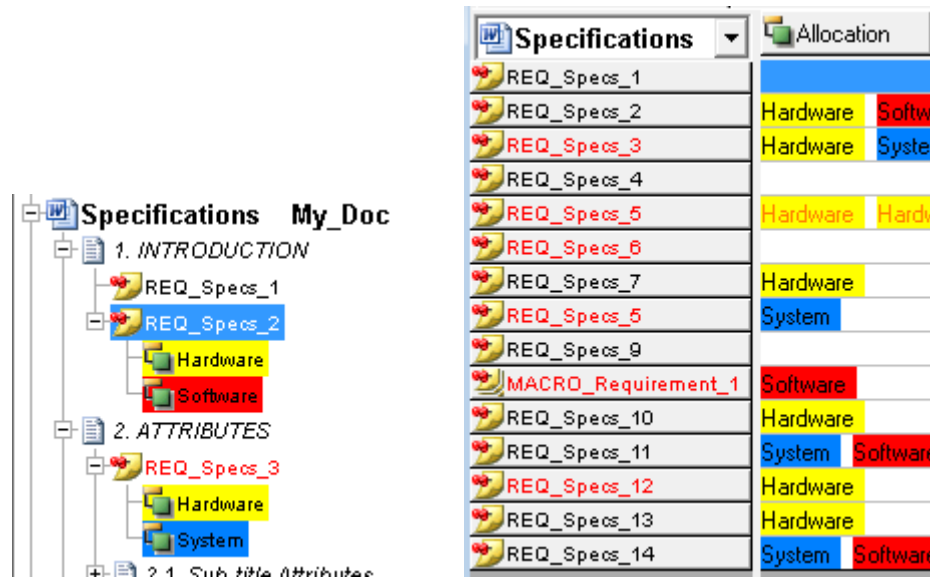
Specifications My_Doc
1. INTRODUCTION
REQ_Specs_1
REQ_Specs_2
Hardware
Software
2. ATTRIBUTES
REQ_Specs_3
Hardware
System
2.1. Sub title Attributes

| Specifications | Allocation |
|---|---|
| REQ_Specs_1 | |
| REQ_Specs_2 | Hardware Softw |
| REQ_Specs_3 | Hardware Syste |
| REQ_Specs_4 | |
| REQ_Specs_5 | Hardware Hardw |
| REQ_Specs_6 | |
| REQ_Specs_7 | Hardware |
| REQ_Specs_5 | System |
| REQ_Specs_9 | |
| MACRO_Requirement_1 | Software |
| REQ_Specs_10 | Hardware |
| REQ_Specs_11 | System Software |
| REQ_Specs_12 | Hardware |
| REQ_Specs_13 | Hardware |
| REQ_Specs_14 | System Software |